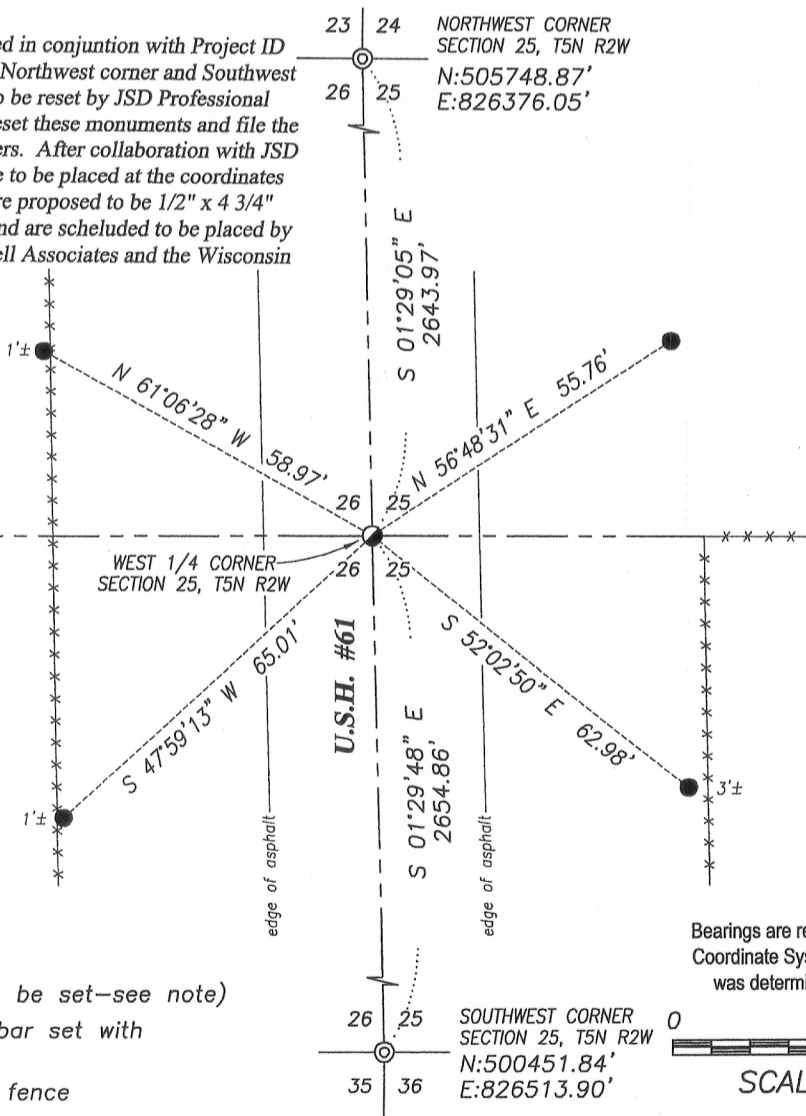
ed in conjuntion with Project ID Northwest corner and Southwest o be reset by JSD Professional eset these monuments and file the ers. After collaboration with JSD e to be placed at the coordinates re proposed to be 1/2" x 4 3/4" nd are scheluded to be placed by ell Associates and the Wisconsin

23 24
26 25

NORTHWEST CORNER
SECTION 25, T5N R2W
N:505748.87'
E:826376.05'

S 01°29'05" E
2643.97'

1'±

N 61°06'28" W 58.97'

N 56°48'31" E 55.76'

26 25

WEST 1/4 CORNER
SECTION 25, T5N R2W

26 25

S 47°59'13" W 65.01'

U.S.H. #61

S 52°02'50" E 62.98'

3'±

1'±

S 01°29'48" E
2654.86'

edge of asphalt

edge of asphalt

Bearings are re
Coordinate Sys
was determi

be set–see note)
bar set with

fence

26 25
35 36

SOUTHWEST CORNER
SECTION 25, T5N R2W
N:500451.84'
E:826513.90'

0

SCAL